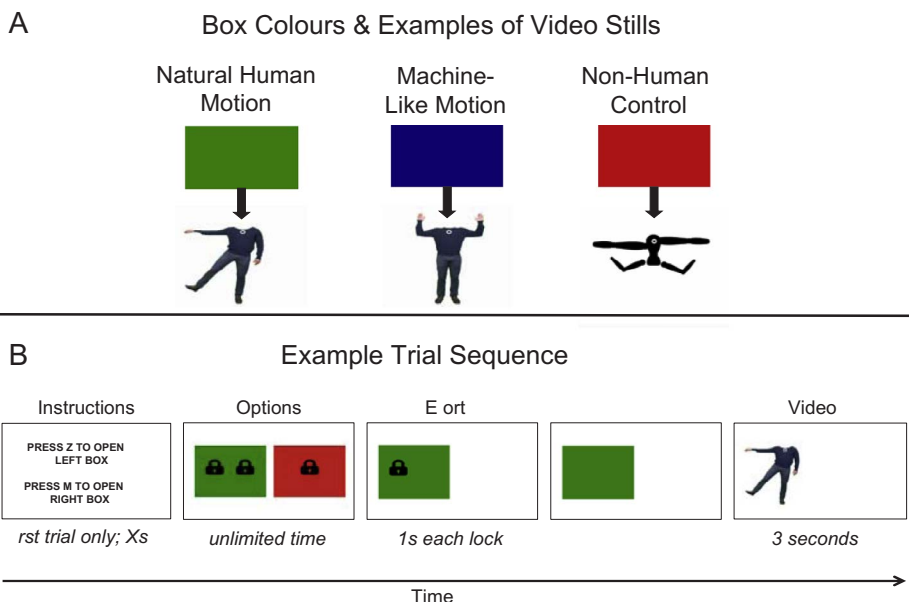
A

Box Colours & Examples of Video Stills

Natural Human Motion

Machine-Like Motion

Non-Human Control

B

Example Trial Sequence

Instructions

PRESS Z TO OPEN LEFT BOX

PRESS M TO OPEN RIGHT BOX

rst trial only; Xs

Options

unlimited time

E ort

1s each lock

Video

3 seconds

Time